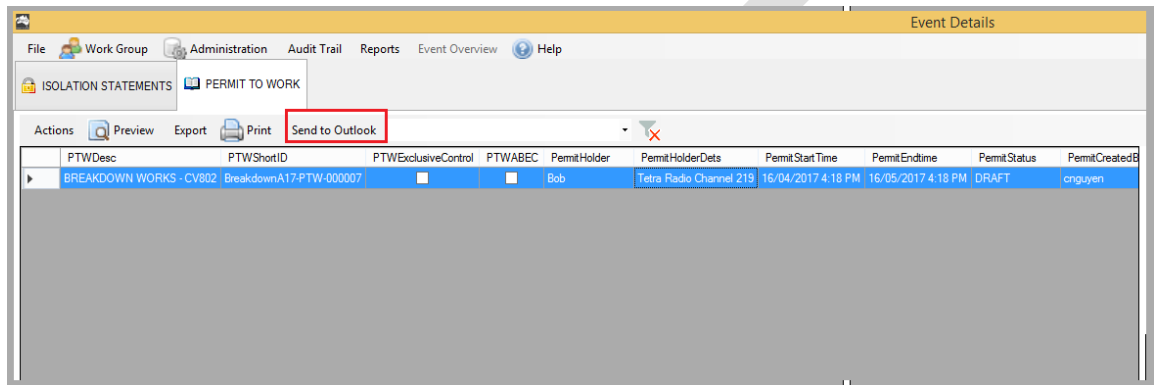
Event Details

File Work Group Administration Audit Trail Reports Event Overview Help

ISOLATION STATEMENTS PERMIT TO WORK

Actions Preview Export Print Send to Outlook

| | PTWDesc | PTWShortID | PTWExclusiveControl | PTWABEC | PermitHolder | PermitHolderDets | PermitStartTime | PermitEndtime | PermitStatus | PermitCreatedB |
|---|---|---|---|---|---|---|---|---|---|---|
| ▸ | BREAKDOWN WORKS - CV802 | BreakdownA17-PTW-000007 | ☐ | ☐ | Bob | Tetra Radio Channel 219 | 16/04/2017 4:18 PM | 16/05/2017 4:18 PM | DRAFT | cnguyen |